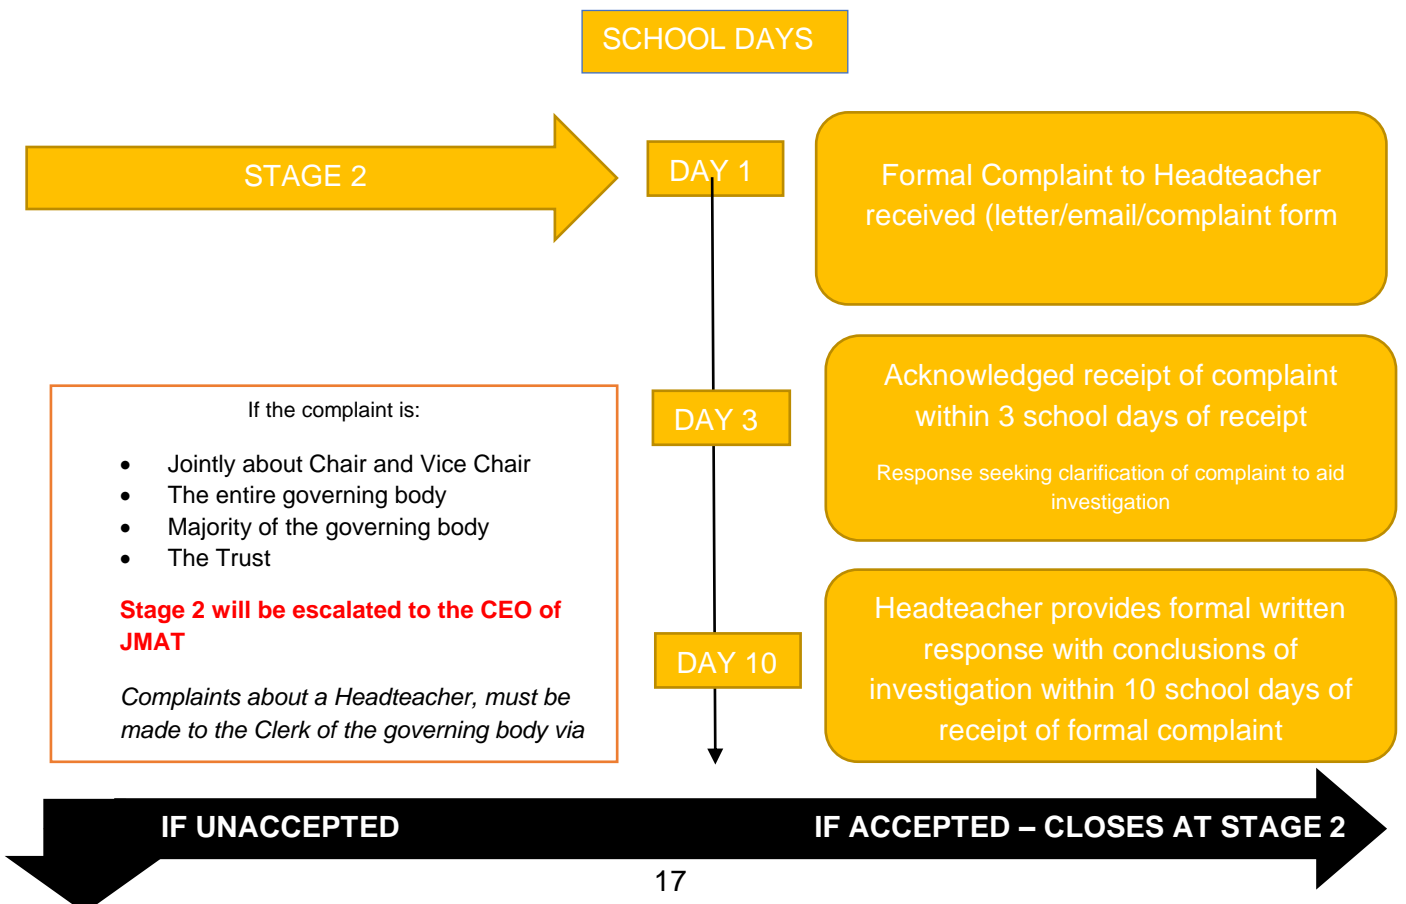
SCHOOL DAYS

STAGE 2

DAY 1

Formal Complaint to Headteacher received (letter/email/complaint form

If the complaint is:

- Jointly about Chair and Vice Chair
- The entire governing body
- Majority of the governing body
- The Trust

Stage 2 will be escalated to the CEO of JMAT

*Complaints about a Headteacher, must be made to the Clerk of the governing body via*

DAY 3

Acknowledged receipt of complaint within 3 school days of receipt

Response seeking clarification of complaint to aid investigation

DAY 10

Headteacher provides formal written response with conclusions of investigation within 10 school days of receipt of formal complaint

IF UNACCEPTED

IF ACCEPTED – CLOSES AT STAGE 2

17